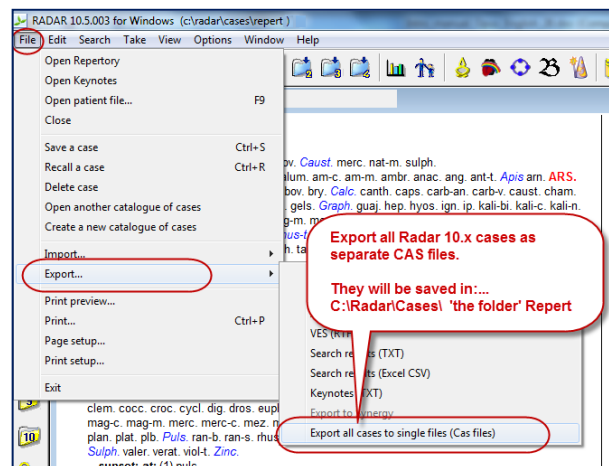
RADAR 10.5.003 for Windows (c:\radar\cases\repert )

File Edit Search Take View Options Window Help

Open Repertory
Open Keynotes
Open patient file... F9
Close

Save a case Ctrl+S
Recall a case Ctrl+R
Delete case
Open another catalogue of cases
Create a new catalogue of cases

Import...
Export...

Print preview...
Print... Ctrl+P
Page setup...
Print setup...

Exit

bov. Caust. merc. nat-m. sulph.
alum. am-c. am-m. ambr. anac. ang. ant-t. Apis arn. ARS.
bov. bry. Calc. canth. caps. carb-an. carb-v. caust. cham.
bov. Graph. guaj. hep. hyos. ign. ip. kali-bi. kali-c. kali-n.
gels.
g-m. m
us-t
h. ta

Export all Radar 10.x cases as separate CAS files.

They will be saved in:... C:\Radar\Cases\ 'the folder' Repert

VES (RT
Search results (TXT)
Search results (Excel CSV)
Keynotes (TXT)
Export to Synergy
Export all cases to single files (Cas files)

clem. cocc. croc. cycl. dig. dros. eupl
mag-c. mag-m. merc. merc-c. mez. n
plan. plat. plb. Puls. ran-b. ran-s. rhus
Sulph. valer. verat. viol-t. Zinc.
- sunset: at: (1) puls.

10